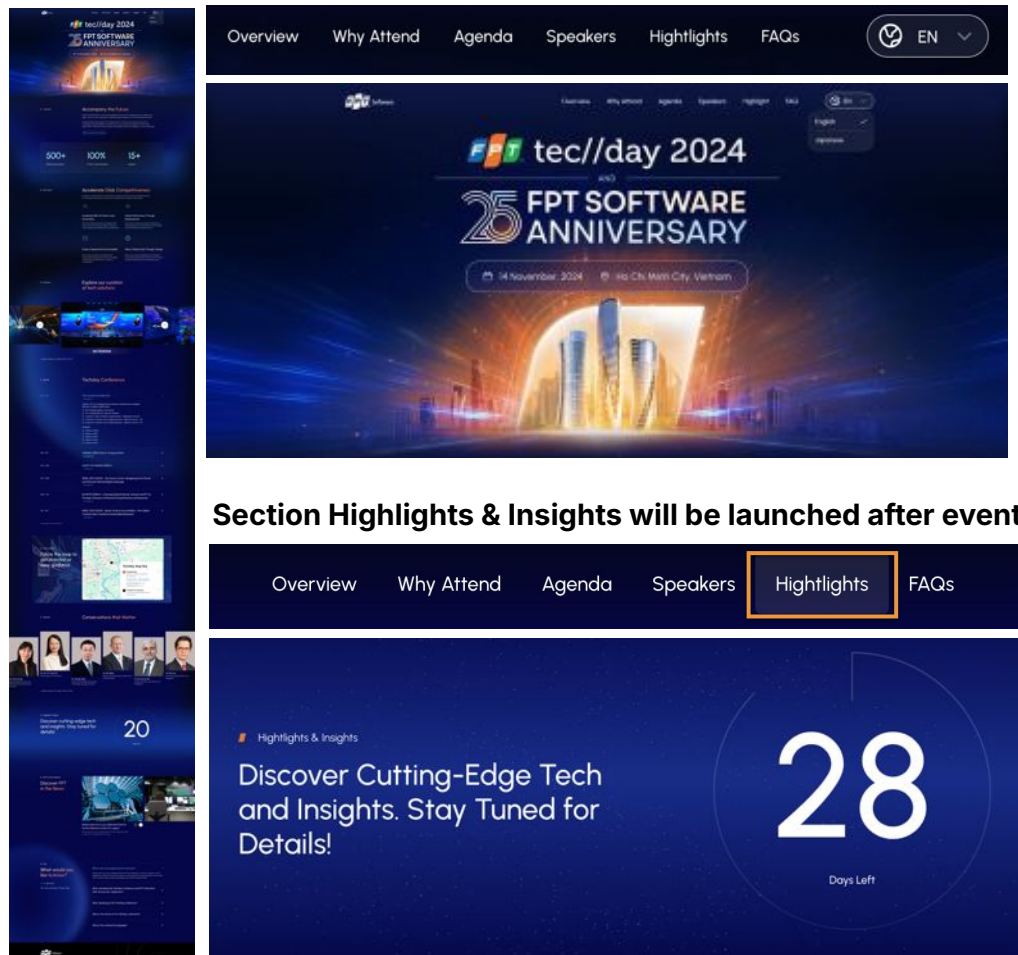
FPT tec//day 2024
FPT SOFTWARE ANNIVERSARY

Accompany the Future

500+
100%
15+

Accelerate Own Competitiveness

Explore our curation of tech solutions

Techday Conference

Conversations that Matter

Discover cutting-edge tech and insights. Stay tuned for details

20

Discover FPT in the News

What would you like to know?

Overview Why Attend Agenda Speakers Hightlights FAQs EN

FPT Software
Overview Why Attend Agenda Speakers Highlight FAQ EN
English
Japanese

FPT tec//day 2024
AND
25 FPT SOFTWARE ANNIVERSARY
14 November, 2024 Ho Chi Minh City, Vietnam

Section Highlights & Insights will be launched after event

Overview Why Attend Agenda Speakers Hightlights FAQs

Hightlights & Insights
Discover Cutting-Edge Tech and Insights. Stay Tuned for Details!
28
Days Left